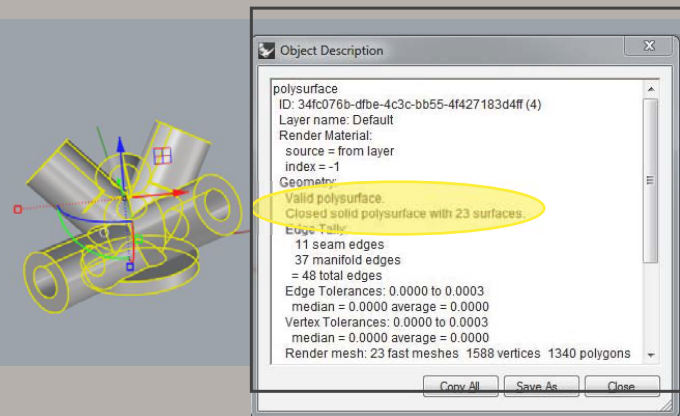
Object Description

polysurface
ID: 34fc076b-dfbe-4c3c-bb55-4f427183d4ff (4)
Layer name: Default
Render Material:
source = from layer
index = -1
Geometry:
Valid polysurface.
Closed solid polysurface with 23 surfaces.
Edge Tally:
11 seam edges
37 manifold edges
= 48 total edges
Edge Tolerances: 0.0000 to 0.0003
median = 0.0000 average = 0.0000
Vertex Tolerances: 0.0000 to 0.0003
median = 0.0000 average = 0.0000
Render mesh: 23 fast meshes 1588 vertices 1340 polygons

Copy All | Save As... | Close